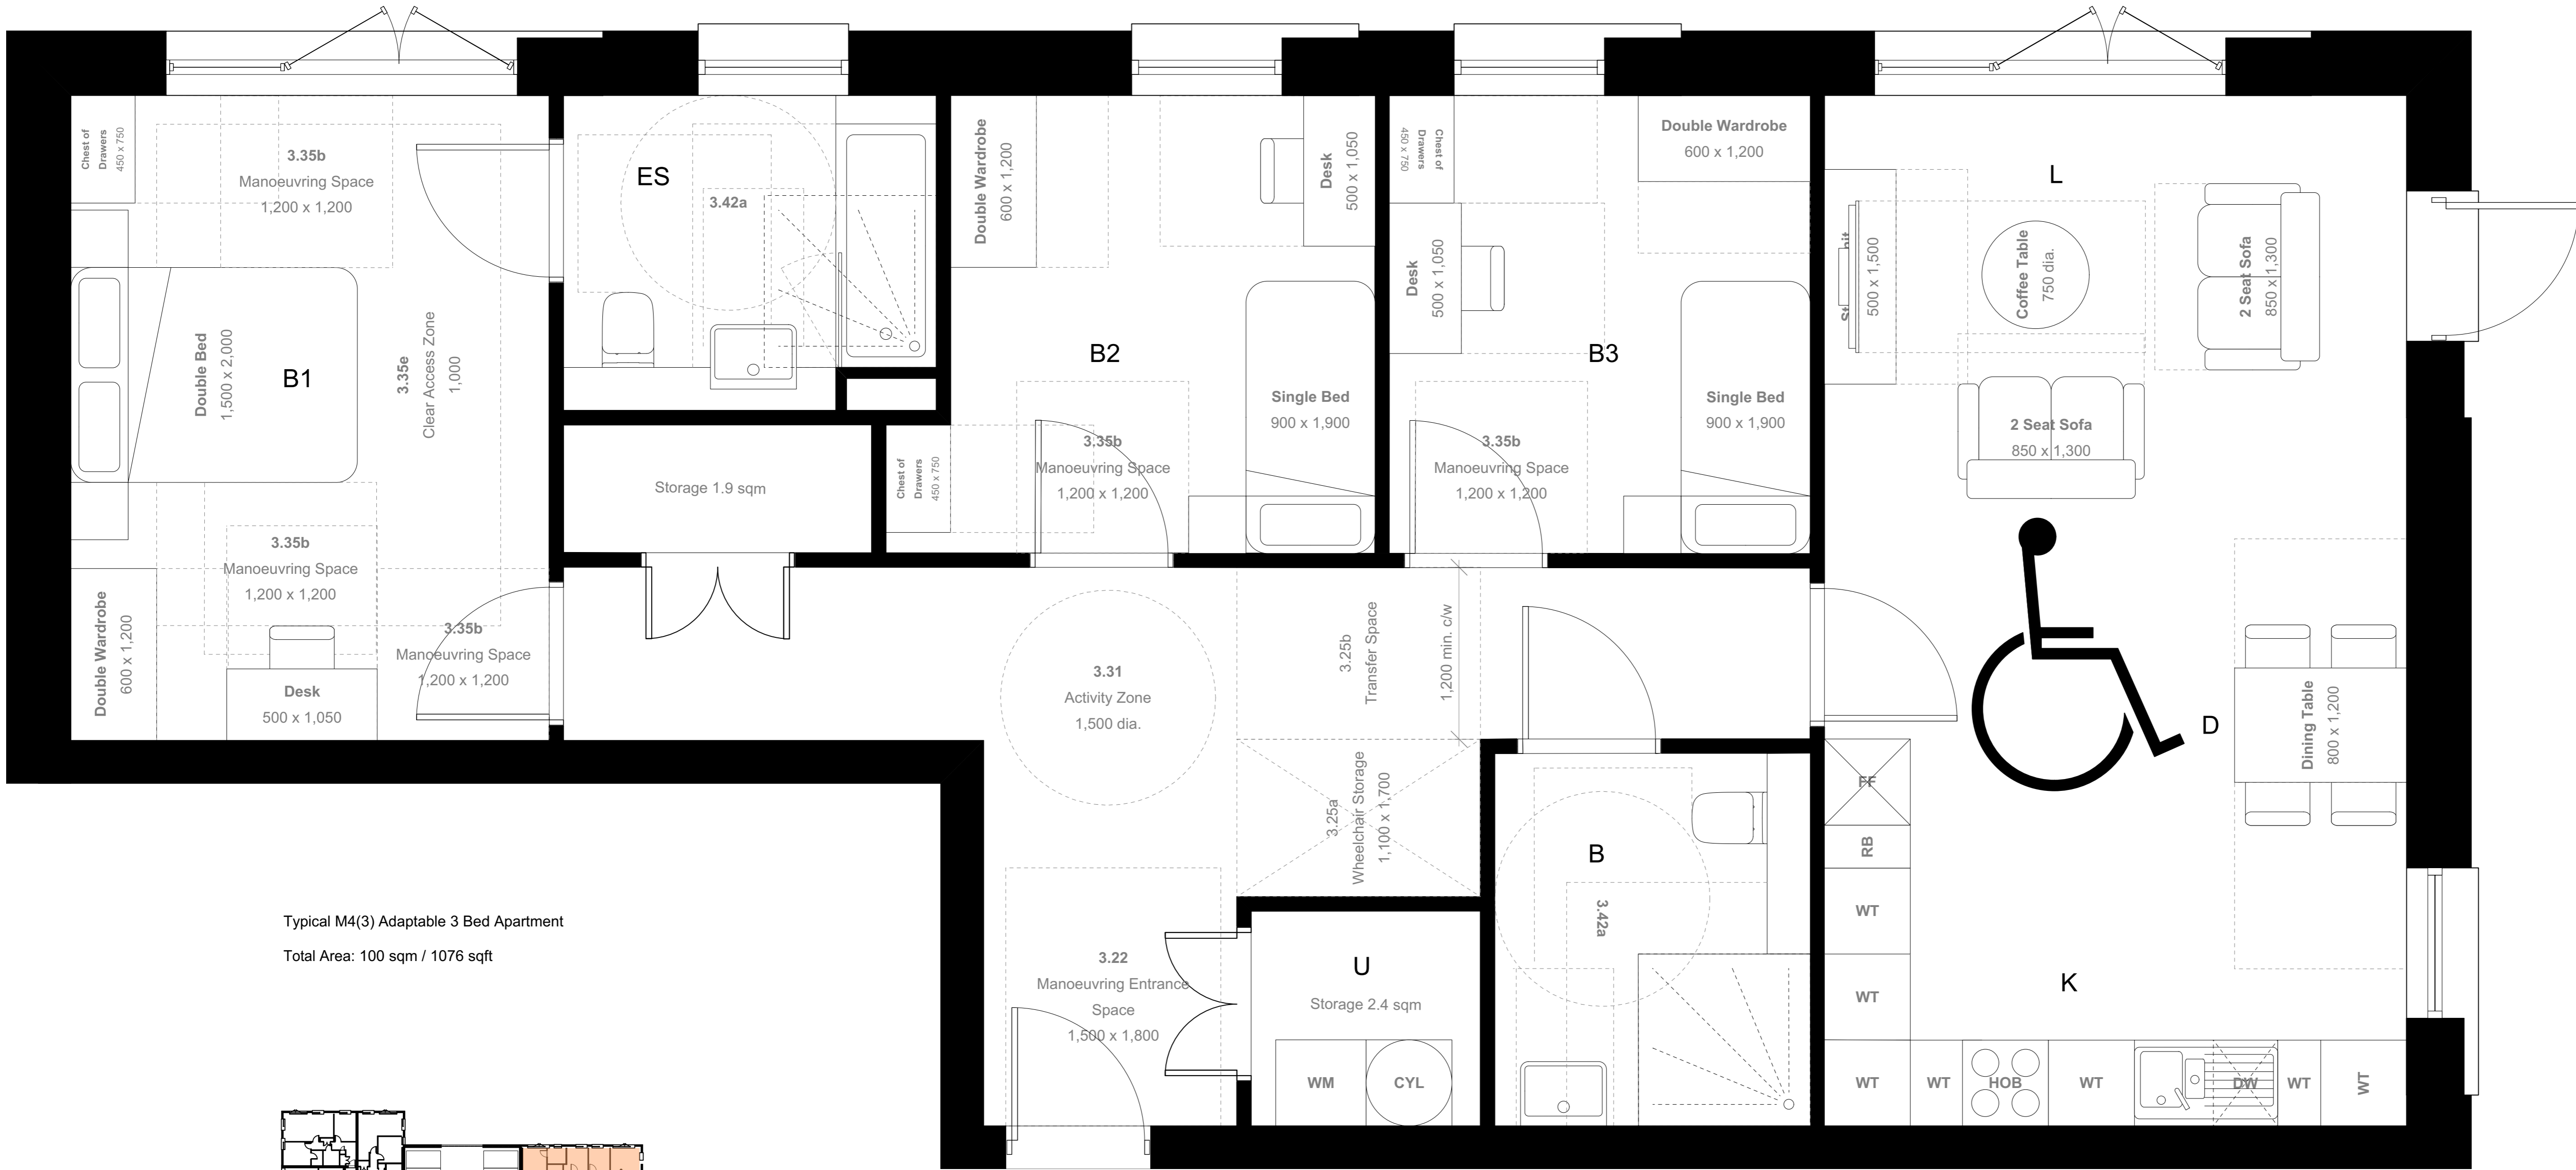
Chest of Drawers 450 x 750

3.35b
Manoeuvring Space
1,200 x 1,200

Double Bed
1,500 x 2,000

B1

3.35e
Clear Access Zone
1,000

3.35b
Manoeuvring Space
1,200 x 1,200

Double Wardrobe
600 x 1,200

Desk
500 x 1,050

3.35b
Manoeuvring Space
1,200 x 1,200

ES

3.42a

Storage 1.9 sqm

Double Wardrobe
600 x 1,200

B2

Desk
500 x 1,050

Chest of Drawers 450 x 750

3.35b
Manoeuvring Space
1,200 x 1,200

Single Bed
900 x 1,900

Chest of Drawers 450 x 750

Desk
500 x 1,050

Double Wardrobe
600 x 1,200

B3

3.35b
Manoeuvring Space
1,200 x 1,200

Single Bed
900 x 1,900

L

500 x 1,500

Coffee Table
750 dia.

2 Seat Sofa
850 x 1,300

2 Seat Sofa
850 x 1,300

D

Dining Table
800 x 1,200

3.31
Activity Zone
1,500 dia.

3.25b
Transfer Space

1,200 min. c/w

3.25a
Wheelchair Storage
1,100 x 1,700

B

3.42a

FF

RB

WT

WT

K

Typical M4(3) Adaptable 3 Bed Apartment

Total Area: 100 sqm / 1076 sqft

3.22
Manoeuvring Entrance Space
1,500 x 1,800

U

Storage 2.4 sqm

WM

CYL

WT

WT

HOB

WT

DW

WT

WT